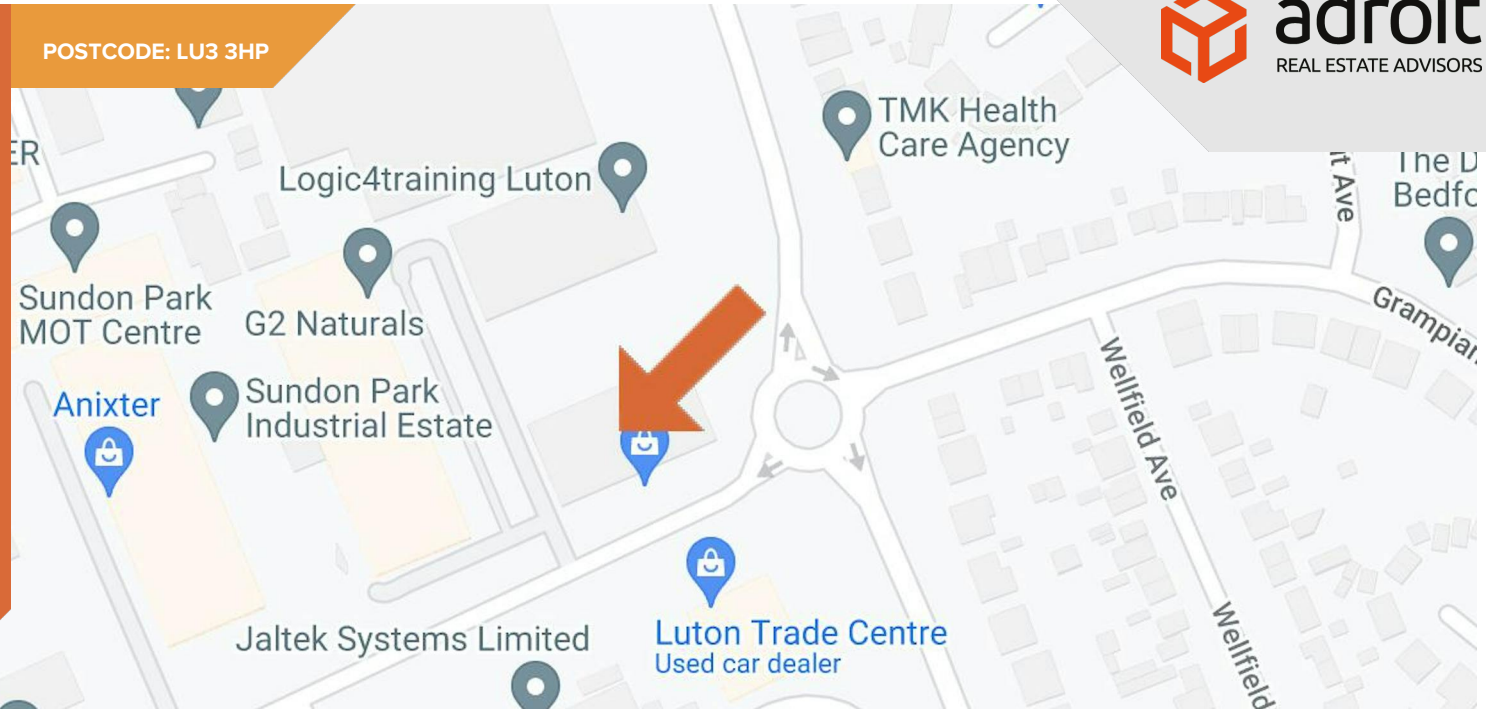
POSTCODE: LU3 3HP

adroit
REAL ESTATE ADVISORS

ER

Logic4training Luton

TMK Health Care Agency

t Ave

The D Bedfo

Sundon Park MOT Centre

G2 Naturals

Grampian

Wellfield Ave

Anixter

Sundon Park Industrial Estate

Jaltek Systems Limited

Luton Trade Centre
Used car dealer

Wellfield